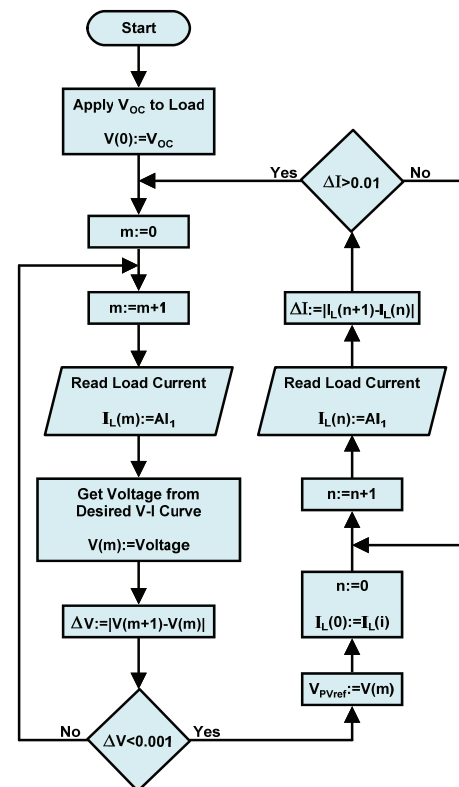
Start

Apply $V_{OC}$ to Load

$V(0):=V_{OC}$

m:=0

m:=m+1

Read Load Current

$I_L(m):=AI_1$

Get Voltage from Desired V-I Curve

V(m):=Voltage

$\Delta V:=|V(m+1)-V(m)|$

No

$\Delta V<0.001$

Yes

$V_{PVref}:=V(m)$

n:=0

$I_L(0):=I_L(i)$

n:=n+1

Read Load Current

$I_L(n):=AI_1$

$\Delta I:=|I_L(n+1)-I_L(n)|$

Yes

$\Delta I>0.01$

No